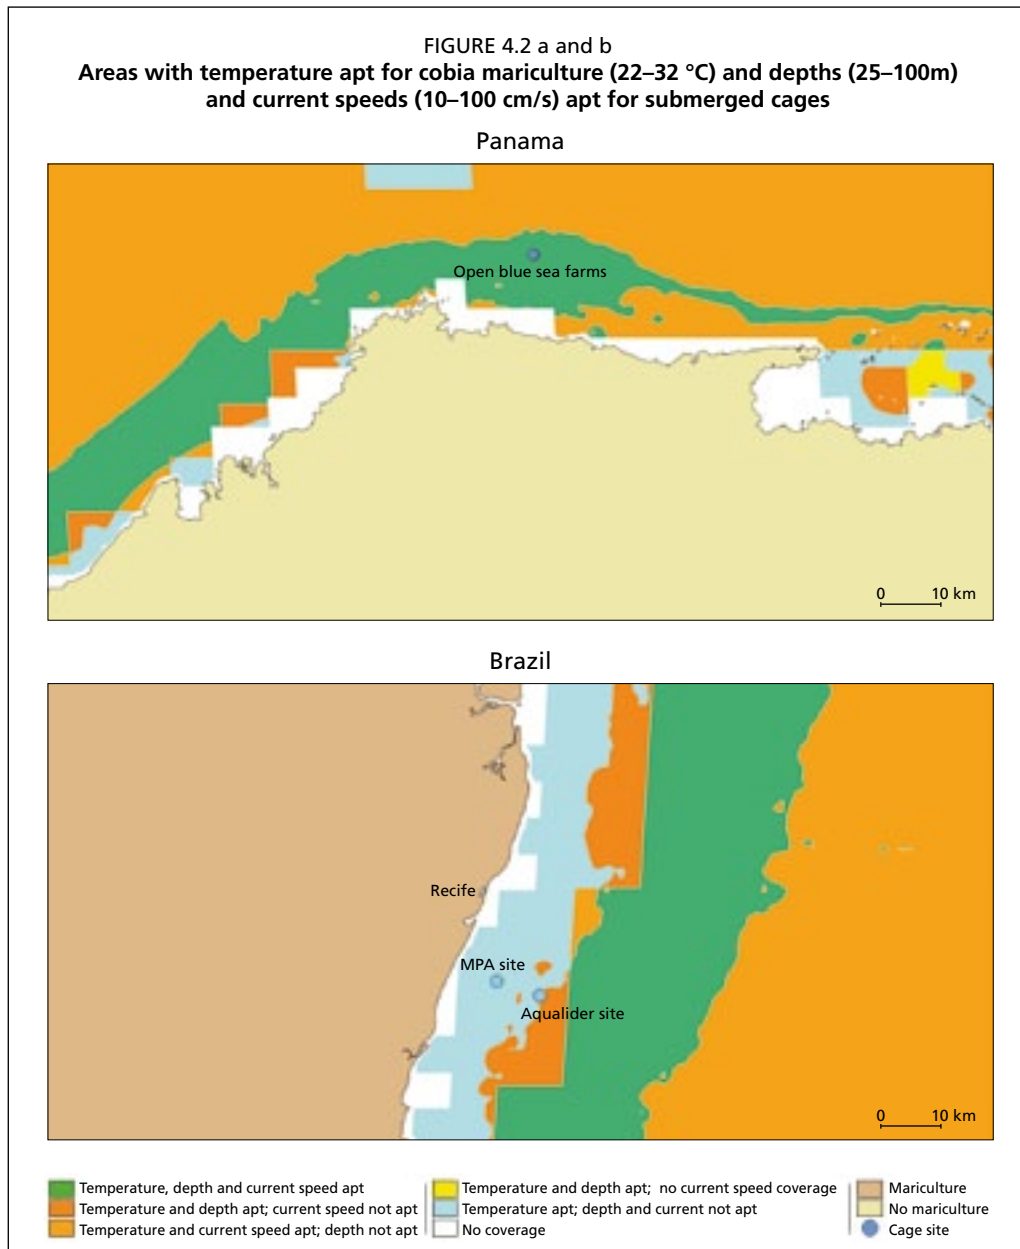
FIGURE 4.2 a and b
**Areas with temperature apt for cobia mariculture (22–32 °C) and depths (25–100m) and current speeds (10–100 cm/s) apt for submerged cages**

Panama

Open blue sea farms

0 10 km

Brazil

Recife

MPA site

Aqualider site

0 10 km

Temperature, depth and current speed apt
Temperature and depth apt; current speed not apt
Temperature and current speed apt; depth not apt
Temperature and depth apt; no current speed coverage
Temperature apt; depth and current not apt
No coverage
Mariculture
No mariculture
Cage site